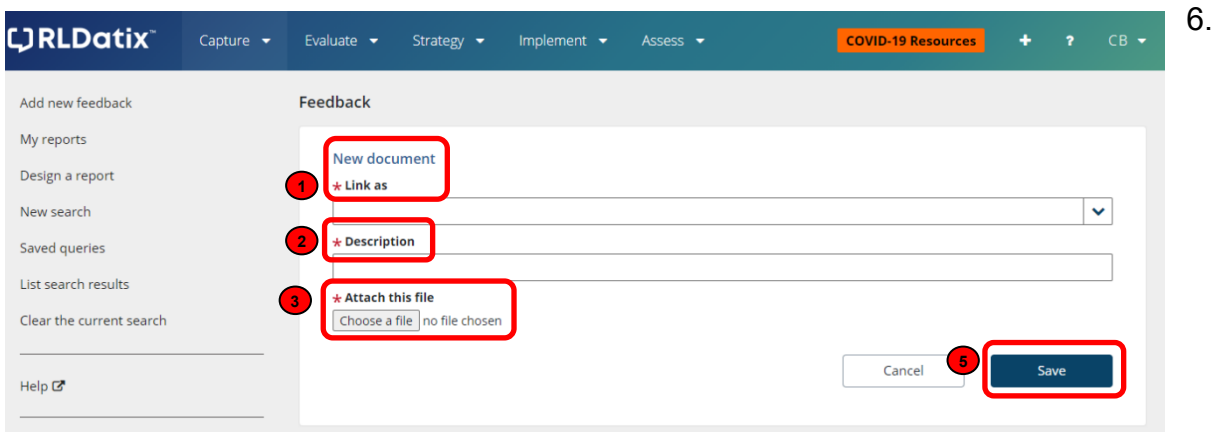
RLDatix™ Capture Evaluate Strategy Implement Assess COVID-19 Resources + ? CB

6.

Add new feedback
My reports
Design a report
New search
Saved queries
List search results
Clear the current search
Help

Feedback

New document
1
* Link as
2
* Description
3
* Attach this file
Choose a file no file chosen

Cancel
5
Save